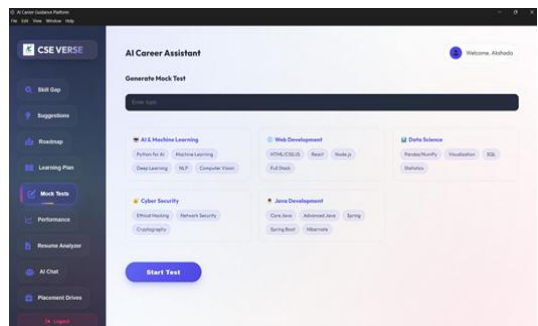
AI Career Guidance Platform
File Edit View Window Help

CSE VERSE

Skill Gap
Suggestions
Roadmap
Learning Plan
Mock Tests
Performance
Resume Analyzer
AI Chat
Placement Drives
Logout

AI Career Assistant

Welcome, Akshada

Generate Mock Test

Enter topic

AI & Machine Learning
Python for AI
Machine Learning
Deep Learning
NLP
Computer Vision

Web Development
HTML/CSS/JS
React
Node.js
Full Stack

Data Science
Pandas/NumPy
Visualization
SQL
Statistics

Cyber Security
Ethical Hacking
Network Security
Cryptography

Java Development
Core Java
Advanced Java
Spring
Spring Boot
Hibernate

Start Test